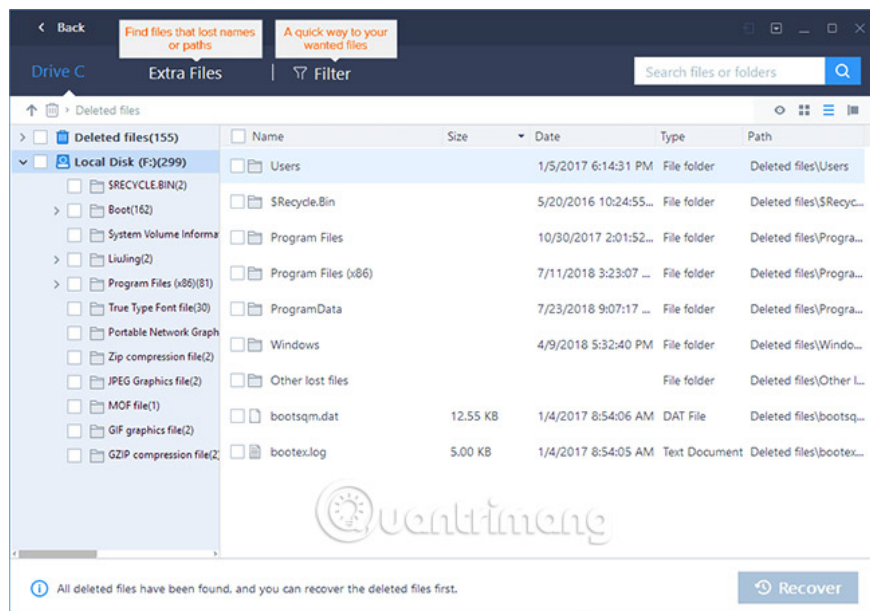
< Back

Find files that lost names or paths

A quick way to your wanted files

Drive C

Extra Files

Filter

Search files or folders

Deleted files

Deleted files(155)

Local Disk (F:)(299)

$RECYCLE.BIN(2)

Boot(162)

System Volume Informa

LiuJing(2)

Program Files (x86)(81)

True Type Font file(30)

Portable Network Graph

Zip compression file(2)

JPEG Graphics file(2)

MOF file(1)

GIF graphics file(2)

GZIP compression file(2

| Name | Size | Date | Type | Path |
|---|---|---|---|---|
| Users | | 1/5/2017 6:14:31 PM | File folder | Deleted files\Users |
| $Recycle.Bin | | 5/20/2016 10:24:55... | File folder | Deleted files\$Recyc... |
| Program Files | | 10/30/2017 2:01:52... | File folder | Deleted files\Progra... |
| Program Files (x86) | | 7/11/2018 3:23:07 ... | File folder | Deleted files\Progra... |
| ProgramData | | 7/23/2018 9:07:17 ... | File folder | Deleted files\Progra... |
| Windows | | 4/9/2018 5:32:40 PM | File folder | Deleted files\Windo... |
| Other lost files | | | File folder | Deleted files\Other l... |
| bootsqm.dat | 12.55 KB | 1/4/2017 8:54:06 AM | DAT File | Deleted files\bootsq... |
| bootex.log | 5.00 KB | 1/4/2017 8:54:05 AM | Text Document | Deleted files\bootex... |

Quantrimang

All deleted files have been found, and you can recover the deleted files first.

Recover